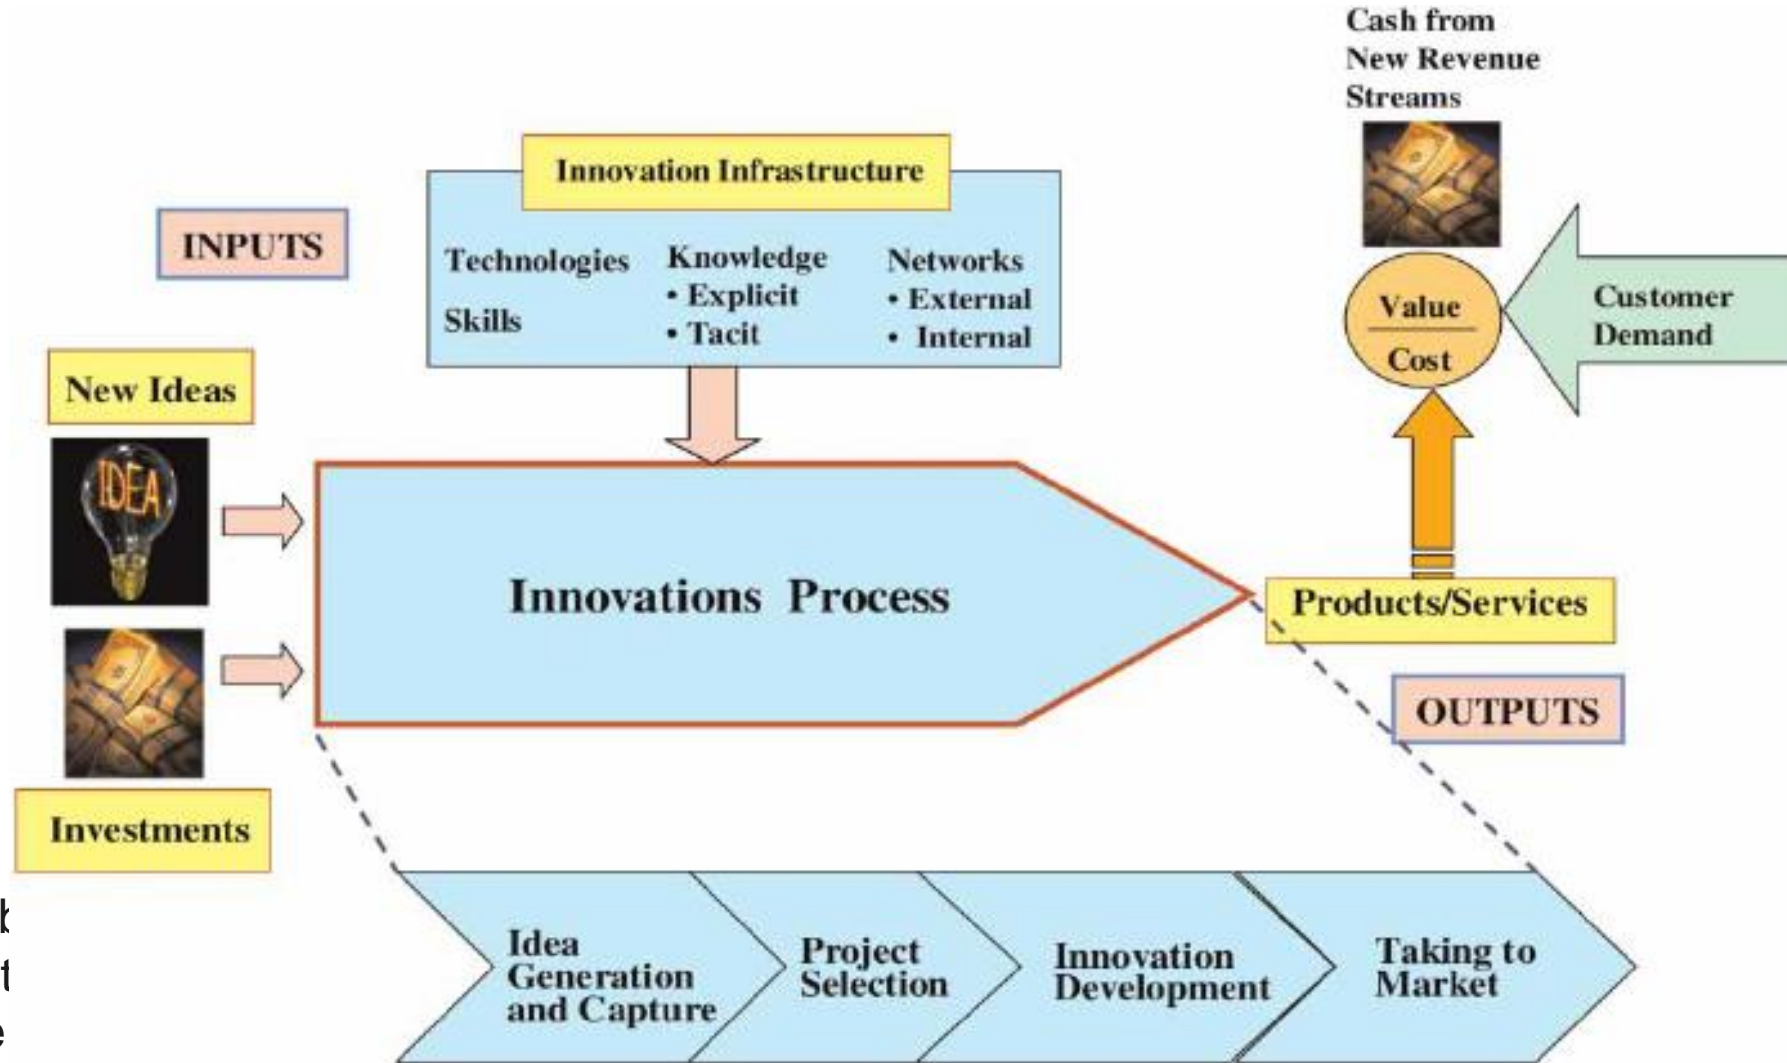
Cash from New Revenue Streams

Innovation Infrastructure

INPUTS

Technologies

Skills

Knowledge
• Explicit
• Tacit

Networks
• External
• Internal

Value
Cost

Customer Demand

New Ideas

IDEA

Innovations Process

Products/Services

OUTPUTS

Investments

Idea Generation and Capture

Project Selection

Innovation Development

Taking to Market

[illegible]
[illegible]
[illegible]